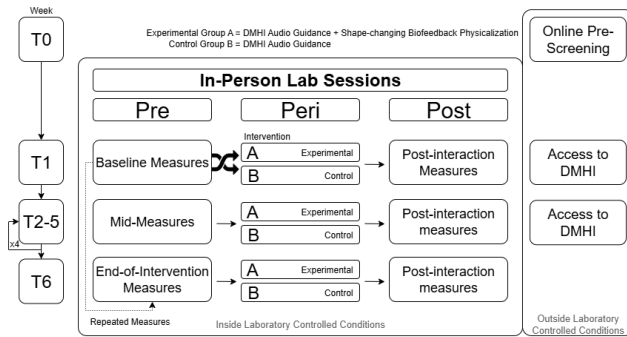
Week

T0

Experimental Group A = DMHI Audio Guidance + Shape-changing Biofeedback Physicalization
Control Group B = DMHI Audio Guidance

Online Pre-Screening

In-Person Lab Sessions

Pre

Peri

Post

T1

Intervention

Baseline Measures

A Experimental

B Control

Post-interaction Measures

Access to DMHI

T2-5

x4

Mid-Measures

A Experimental

B Control

Post-interaction measures

Access to DMHI

T6

End-of-Intervention Measures

A Experimental

B Control

Post-interaction measures

Repeated Measures

Inside Laboratory Controlled Conditions

Outside Laboratory Controlled Conditions